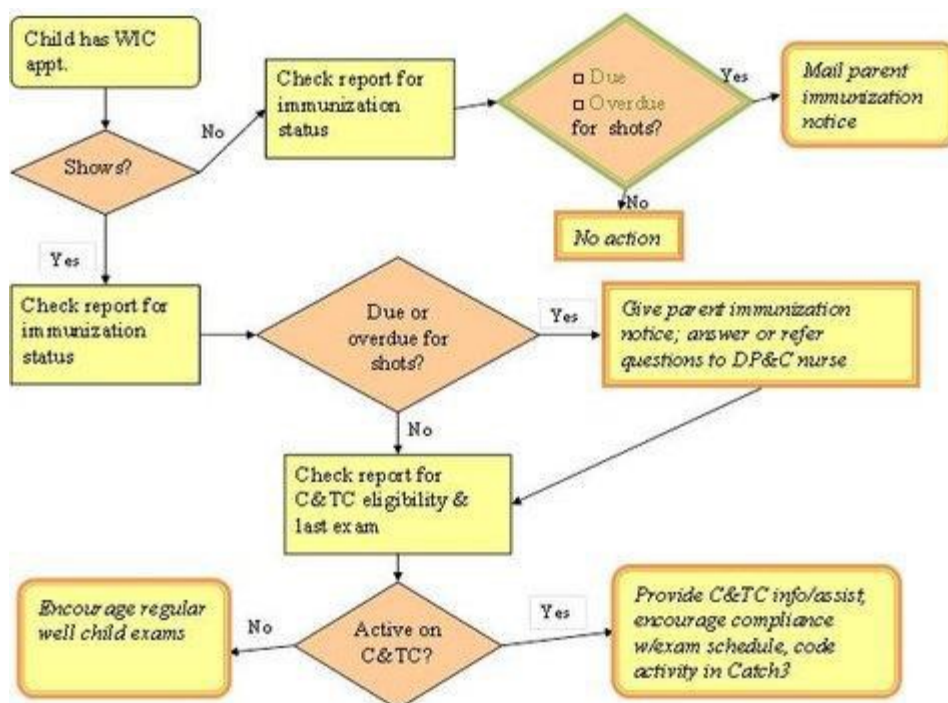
Child has WIC appt.

Shows?

No

Check report for immunization status

□ Due
□ Overdue
for shots?

Yes

Mail parent immunization notice

No

No action

Yes

Check report for immunization status

Due or overdue for shots?

Yes

Give parent immunization notice; answer or refer questions to DP&C nurse

No

Check report for C&TC eligibility & last exam

Encourage regular well child exams

No

Active on C&TC?

Yes

Provide C&TC info/assist, encourage compliance w/exam schedule, code activity in Catch3